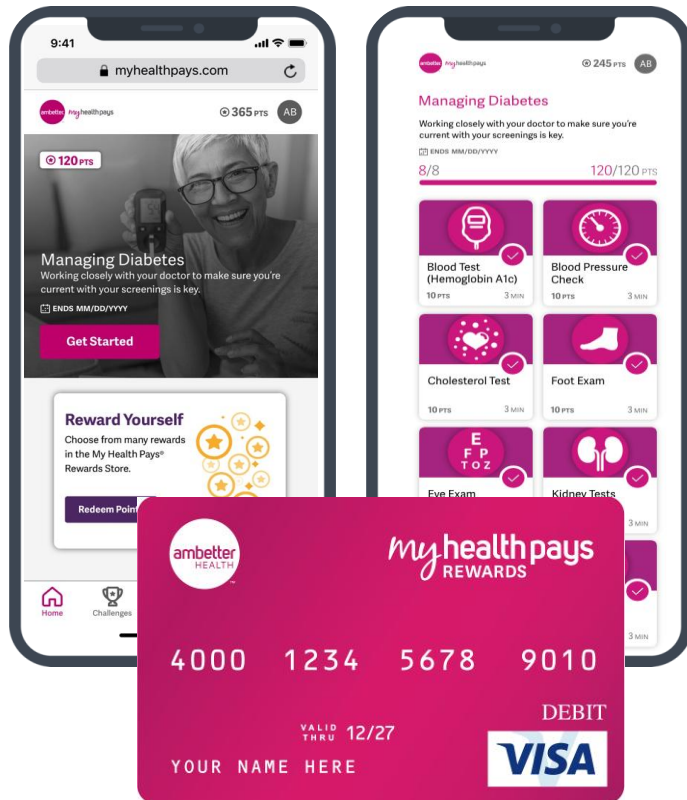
9:41

myhealthpays.com

ambetter my health pays

365 PTS AB

120 PTS

Managing Diabetes

Working closely with your doctor to make sure you're current with your screenings is key.

ENDS MM/DD/YYYY

Get Started

Reward Yourself

Choose from many rewards in the My Health Pays® Rewards Store.

Redeem Point

Home Challenges

ambetter my health pays

245 PTS AB

Managing Diabetes

Working closely with your doctor to make sure you're current with your screenings is key.

ENDS MM/DD/YYYY

8/8 120/120 PTS

Blood Test (Hemoglobin A1c)
10 PTS 3 MIN

Blood Pressure Check
10 PTS 3 MIN

Cholesterol Test
10 PTS 3 MIN

Foot Exam
10 PTS 3 MIN

E F P T O Z

Eye Exam

Kidney Tests

ambetter HEALTH

my health pays REWARDS

4000 1234 5678 9010

VALID THRU 12/27

DEBIT

YOUR NAME HERE

VISA